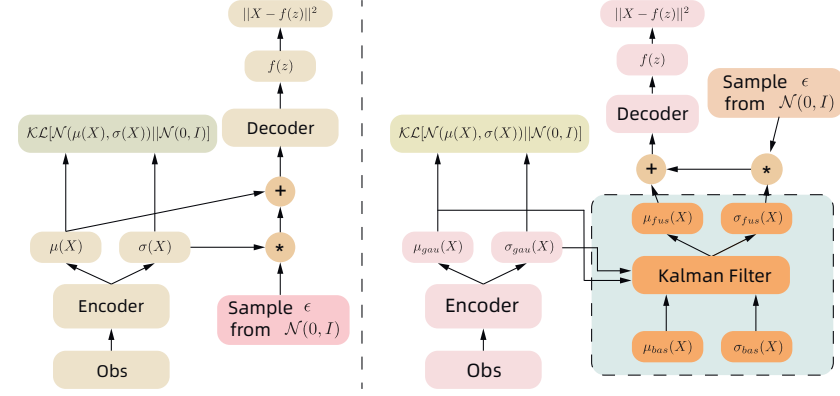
$||X - f(z)||^2$

$f(z)$

Decoder

$\mathcal{KL}[\mathcal{N}(\mu(X), \sigma(X))||\mathcal{N}(0, I)]$

+

$\mu(X)$

$\sigma(X)$

*

Encoder

Sample $\epsilon$ from $\mathcal{N}(0, I)$

Obs

$||X - f(z)||^2$

$f(z)$

Decoder

Sample $\epsilon$ from $\mathcal{N}(0, I)$

$\mathcal{KL}[\mathcal{N}(\mu(X), \sigma(X))||\mathcal{N}(0, I)]$

+

*

$\mu_{fus}(X)$

$\sigma_{fus}(X)$

$\mu_{gau}(X)$

$\sigma_{gau}(X)$

Kalman Filter

Encoder

$\mu_{bas}(X)$

$\sigma_{bas}(X)$

Obs